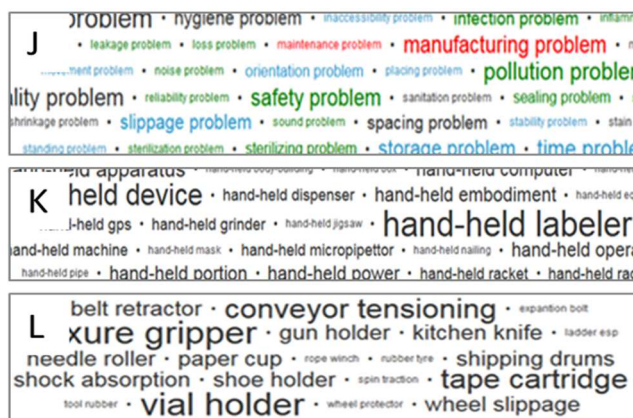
J

problem • hygiene problem • inaccessibility problem • infection problem • inflam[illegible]

• leakage problem • loss problem • maintenance problem • manufacturing problem • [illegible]

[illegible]ment problem • noise problem • orientation problem • placing problem • pollution problem

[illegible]lity problem • reliability problem • safety problem • sanitation problem • sealing problem •

shrinkage problem • slippage problem • sound problem • spacing problem • stability problem • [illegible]

standing problem • sterilization problem • sterilizing problem • storage problem • time proble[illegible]

K

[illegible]held apparatus • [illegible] • hand-held computer • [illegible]

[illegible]held device • hand-held dispenser • hand-held embodiment • hand-held e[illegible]

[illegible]-held gps • hand-held grinder • hand-held jigsaw • hand-held labeler

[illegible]nd-held machine • hand-held mask • hand-held micropipettor • hand-held nailing • hand-held opera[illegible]

hand-held pipe • hand-held portion • hand-held power • hand-held racket • hand-held ra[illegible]

L

belt retractor • conveyor tensioning • expantion bolt

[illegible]xure gripper • gun holder • kitchen knife • ladder esp

needle roller • paper cup • rope winch • rubber tyre • shipping drums

shock absorption • shoe holder • spin traction • tape cartridge

tool rubber • vial holder • wheel protector • wheel slippage